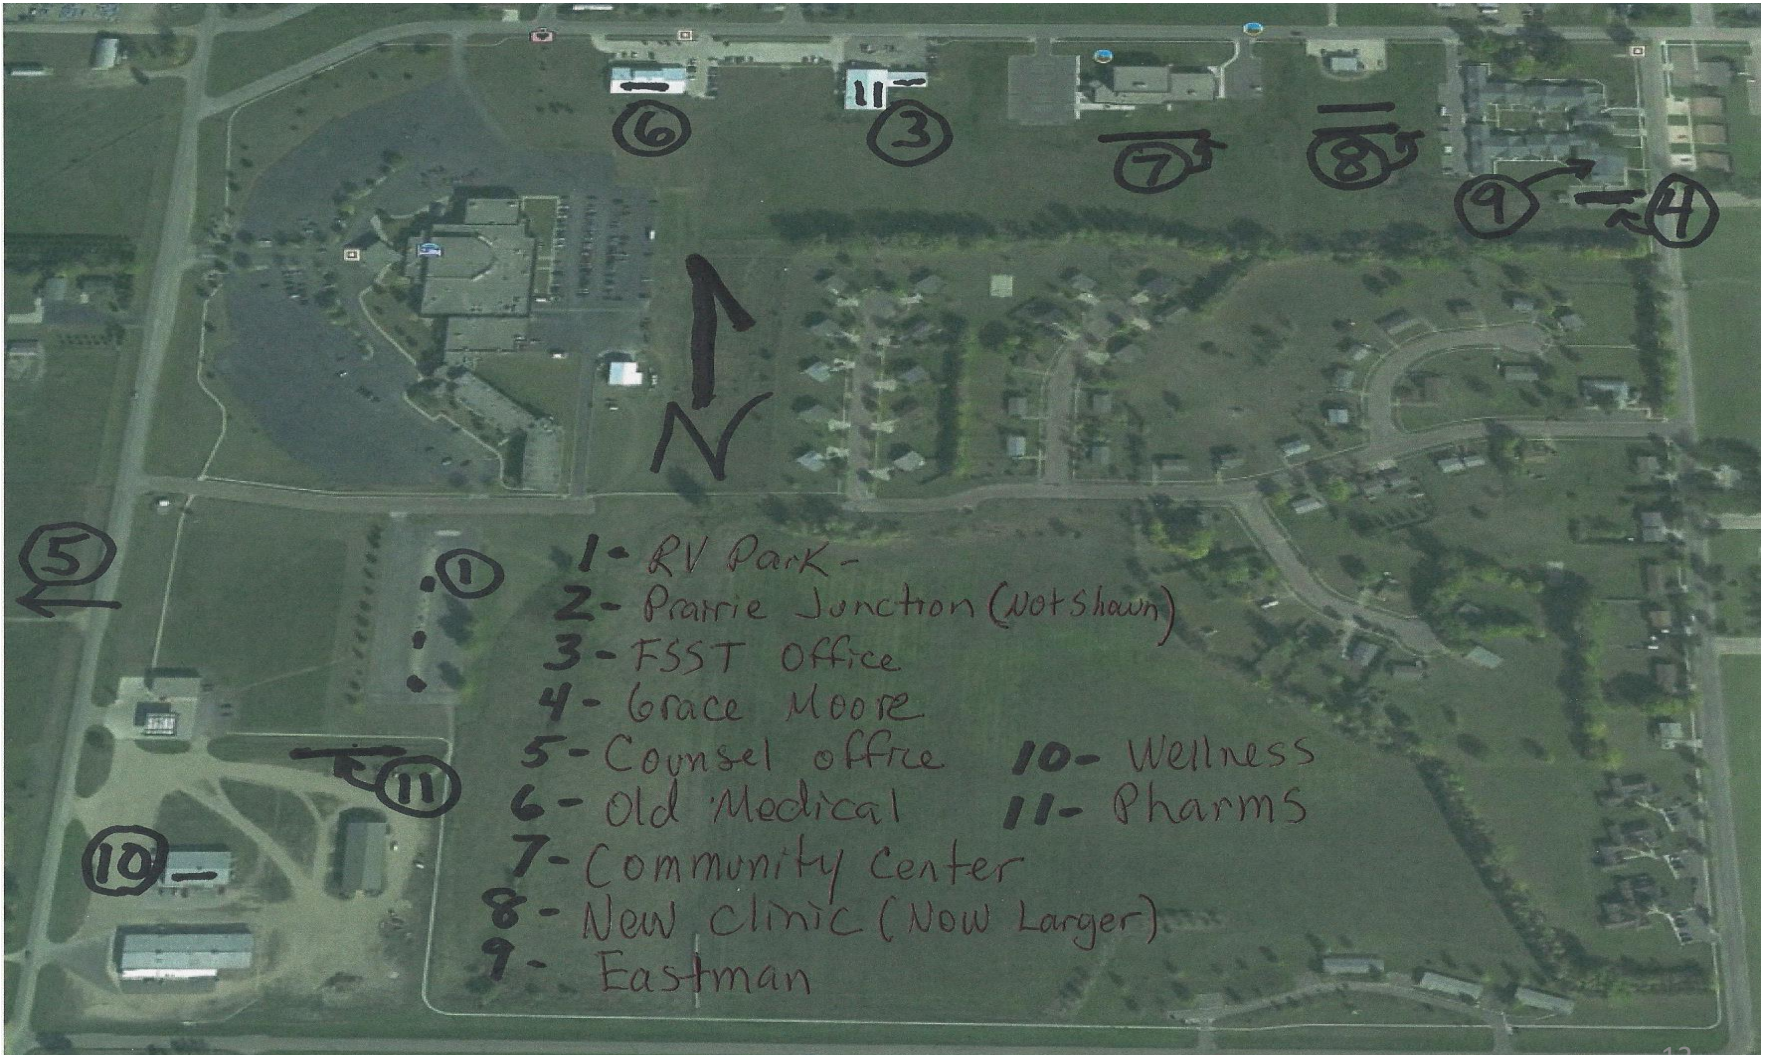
6
11
3
7
8
9
4
N
5
1
11
10
1- RV Park-
2- Prairie Junction (Not shown)
3- FSST Office
4- Grace Moore
5- Counsel office
6- Old Medical
7- Community Center
8- New clinic (Now Larger)
9- Eastman
10- Wellness
11- Pharms